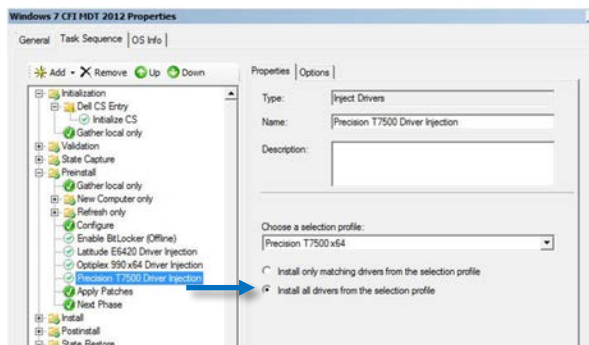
Windows 7 CFI MDT 2012 Properties

General | Task Sequence | OS Info

Add ▾ Remove Up Down

Initialization
Dell CS Entry
Initialize CS
Gather local only
Validation
State Capture
Preinstall
Gather local only
New Computer only
Refresh only
Configure
Enable BitLocker (Offline)
Latitude E6420 Driver Injection
Optiplex 990 x64 Driver Injection
Precision T7500 Driver Injection
Apply Patches
Next Phase
Install
Postinstall
State Restore

Properties | Options

Type: Inject Drivers

Name: Precision T7500 Driver Injection

Description:

Choose a selection profile:
Precision T7500 x64

Install only matching drivers from the selection profile

Install all drivers from the selection profile